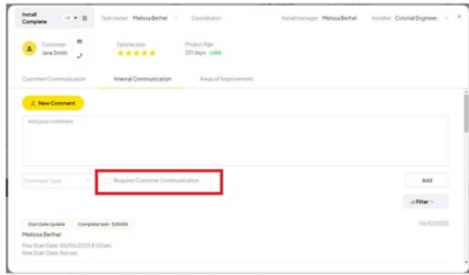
Install Complete

Task owner Melissa Bethel

Coordinator

Install manager Melissa Bethel

Installer Colonial Engineer...

Customer Jane Smith

Satisfaction ★★★★★

Project Age 251 days Valid

Customer Communication

Internal Communication

Areas of Improvement

+ New Comment

Add your comment

Comment Type

Requires Customer Communication

Add

Filter

Start Date Update

Complete task - 526484

06/10/2023

Melissa Bethel

Prev Start Date: 06/05/2023 8:00am

New Start Date: Not set